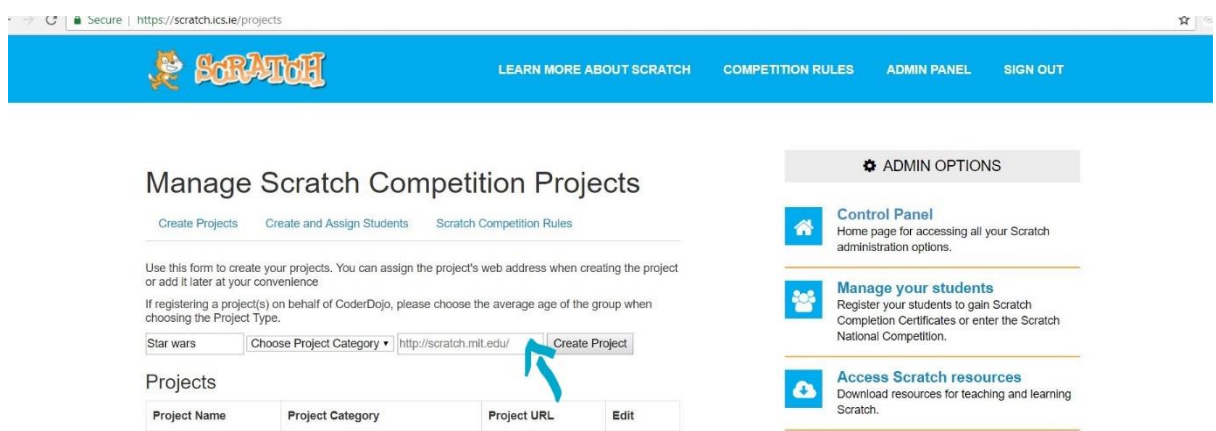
Secure | https://scratch.ics.ie/projects

SCRATCH

LEARN MORE ABOUT SCRATCH COMPETITION RULES ADMIN PANEL SIGN OUT

Manage Scratch Competition Projects

Create Projects Create and Assign Students Scratch Competition Rules

Use this form to create your projects. You can assign the project's web address when creating the project or add it later at your convenience

If registering a project(s) on behalf of CoderDojo, please choose the average age of the group when choosing the Project Type.

Star wars Choose Project Category ▾ http://scratch.mit.edu/ Create Project

Projects

| Project Name | Project Category | Project URL | Edit |
|---|---|---|---|

ADMIN OPTIONS

Control Panel
Home page for accessing all your Scratch administration options.

Manage your students
Register your students to gain Scratch Completion Certificates or enter the Scratch National Competition.

Access Scratch resources
Download resources for teaching and learning Scratch.